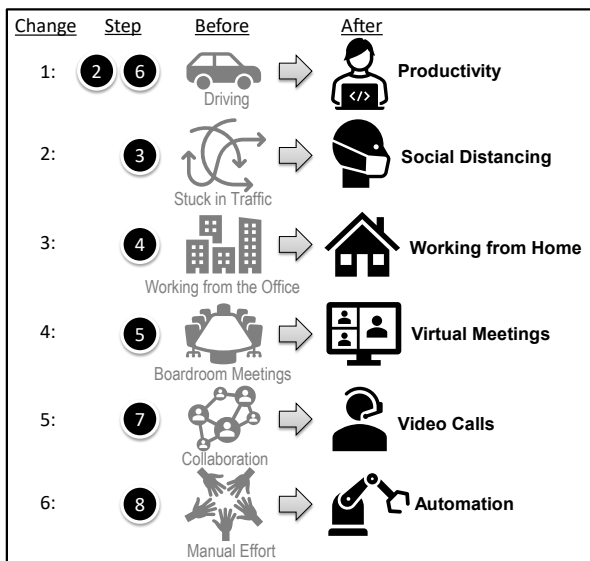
| Change | Step | Before | After |
|---|---|---|---|
| 1: | 2 6 | Driving | Productivity |
| 2: | 3 | Stuck in Traffic | Social Distancing |
| 3: | 4 | Working from the Office | Working from Home |
| 4: | 5 | Boardroom Meetings | Virtual Meetings |
| 5: | 7 | Collaboration | Video Calls |
| 6: | 8 | Manual Effort | Automation |